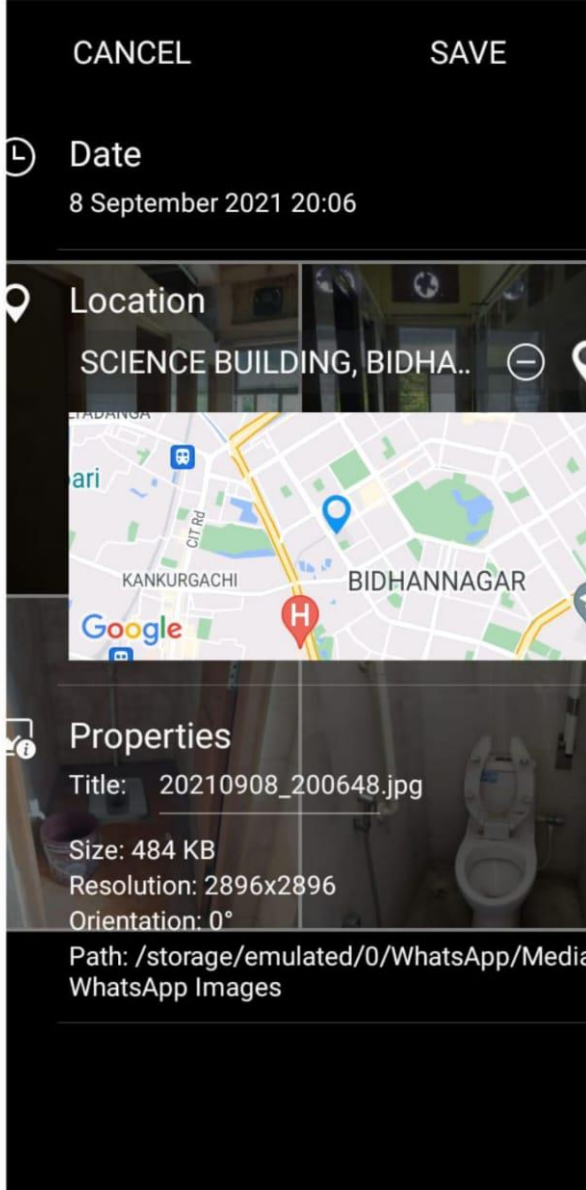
CANCEL SAVE

Date
8 September 2021 20:06

Location
SCIENCE BUILDING, BIDHA..

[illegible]ADANGA
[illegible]ari
CIT Rd
KANKURGACHI
BIDHANNAGAR
Google

Properties
Title: 20210908_200648.jpg
Size: 484 KB
Resolution: 2896x2896
Orientation: 0°
Path: /storage/emulated/0/WhatsApp/Media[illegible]
WhatsApp Images